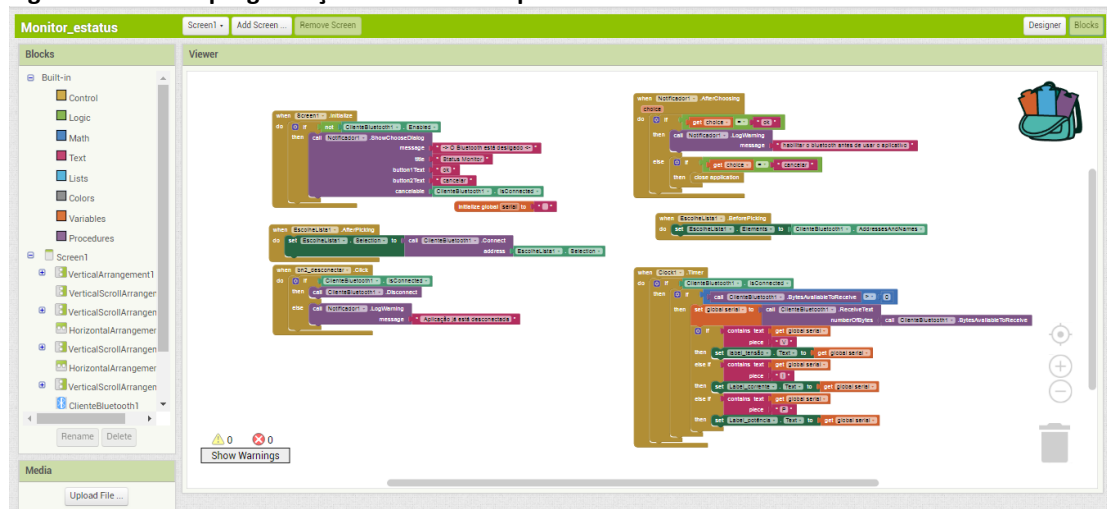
Monitor_estatus

Screen1 ▾ | Add Screen ... | Remove Screen

Designer | Blocks

Blocks

Built-in
Control
Logic
Math
Text
Lists
Colors
Variables
Procedures
Screen1
VerticalArrangement1
VerticalScrollArranger
VerticalScrollArranger
HorizontalArrangemer
VerticalScrollArranger
HorizontalArrangemer
VerticalScrollArranger
ClienteBluetooth1

Rename | Delete

Media

Upload File ...

Viewer

when Screen1 .Initialize
do if not ClienteBluetooth1 . Enabled
then call Notificador1 .ShowChooseDialog
message " -> O Bluetooth está desligado <- "
title " Status Monitor "
button1Text " ok "
button2Text " cancelar "
cancelable ClienteBluetooth1 . IsConnected

initialize global serial to " "

when EscolheLista1 .AfterPicking
do set EscolheLista1 . Selection to call ClienteBluetooth1 .Connect
address EscolheLista1 . Selection

when bn2_desconectar .Click
do if ClienteBluetooth1 . IsConnected
then call ClienteBluetooth1 .Disconnect
else call Notificador1 .LogWarning
message " Aplicação já está desconectada "

when Notificador1 .AfterChoosing
choice
do if get choice = " ok "
then call Notificador1 .LogWarning
message " habilitar o bluetooth antes de usar o aplicativo "
else if get choice = " cancelar "
then close application

when EscolheLista1 .BeforePicking
do set EscolheLista1 . Elements to ClienteBluetooth1 . AddressesAndNames

when Clock1 .Timer
do if ClienteBluetooth1 . IsConnected
then if call ClienteBluetooth1 .BytesAvailableToReceive > 0
then set global serial to call ClienteBluetooth1 .ReceiveText
numberOfBytes call ClienteBluetooth1 .BytesAvailableToReceive
if contains text get global serial
piece " V "
then set label_tensão . Text to get global serial
else if contains text get global serial
piece " I "
then set Label_corrente . Text to get global serial
else if contains text get global serial
piece " P "
then set Label_potência . Text to get global serial

0 0
Show Warnings